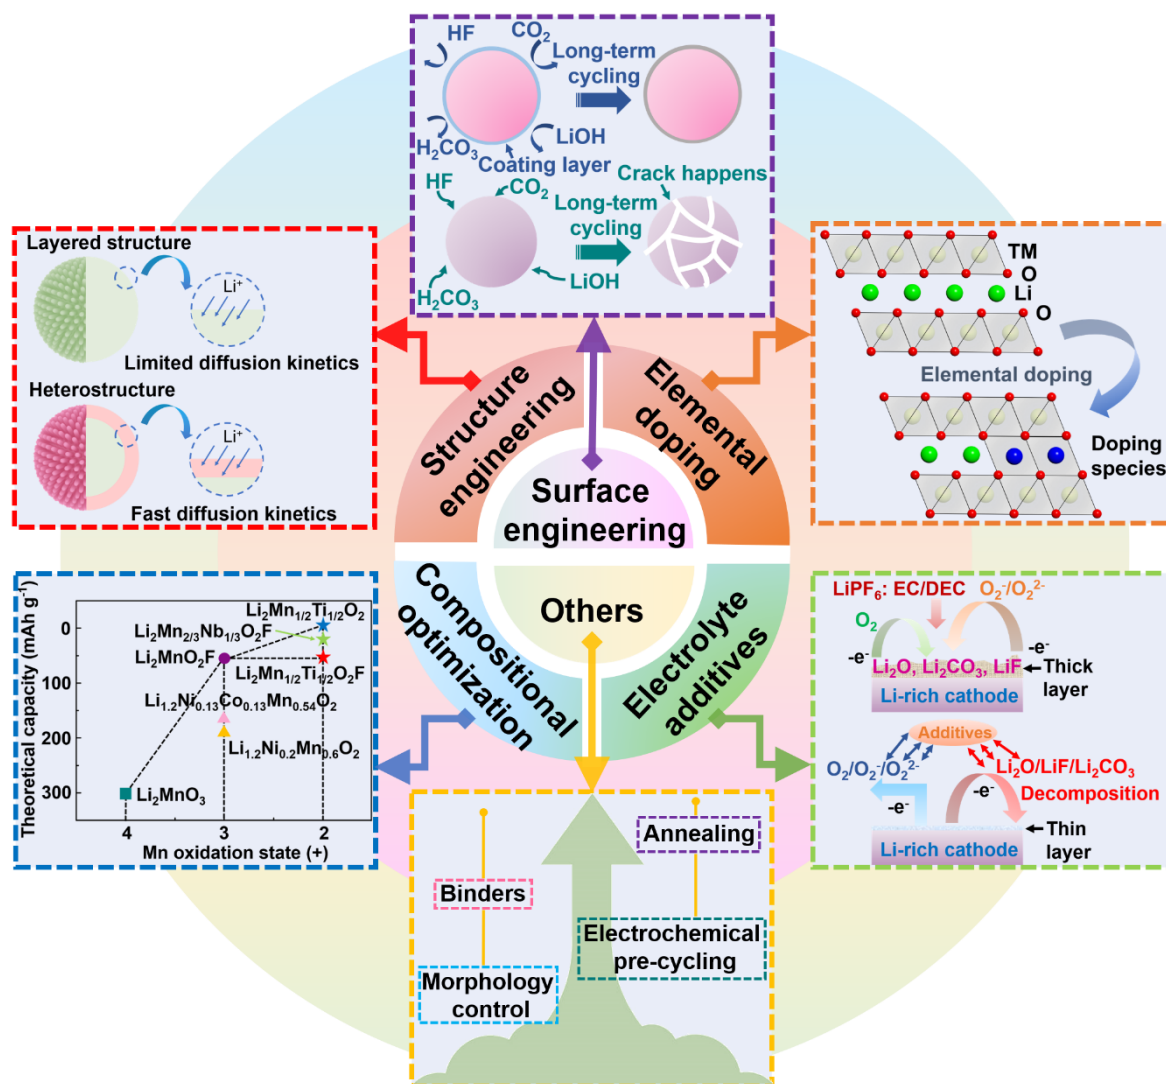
HF
$CO_2$
Long-term cycling
$H_2CO_3$
Coating layer
LiOH
HF
$CO_2$
Crack happens
Long-term cycling
$H_2CO_3$
LiOH

Layered structure
$Li^+$
Limited diffusion kinetics
Heterostructure
$Li^+$
Fast diffusion kinetics

TM
O
Li
O
Elemental doping
Doping species

Structure engineering
Elemental doping
Surface engineering
Compositional optimization
Others
Electrolyte additives

Theoretical capacity (mAh $g^{-1}$)
0
100
200
300
$Li_2Mn_{1/2}Ti_{1/2}O_2$
$Li_2Mn_{2/3}Nb_{1/3}O_2F$
$Li_2MnO_2F$
$Li_2Mn_{1/2}Ti_{1/2}O_2F$
$Li_{1.2}Ni_{0.13}Co_{0.13}Mn_{0.54}O_2$
$Li_{1.2}Ni_{0.2}Mn_{0.6}O_2$
$Li_2MnO_3$
4
3
2
Mn oxidation state (+)

$LiPF_6$: EC/DEC
$O_2^-/O_2^{2-}$
$O_2$
-e-
-e-
$Li_2O$, $Li_2CO_3$, LiF
Thick layer
Li-rich cathode
Additives
$O_2/O_2^-/O_2^{2-}$
$Li_2O/LiF/Li_2CO_3$
Decomposition
-e-
-e-
Thin layer
Li-rich cathode

Annealing
Binders
Electrochemical pre-cycling
Morphology control